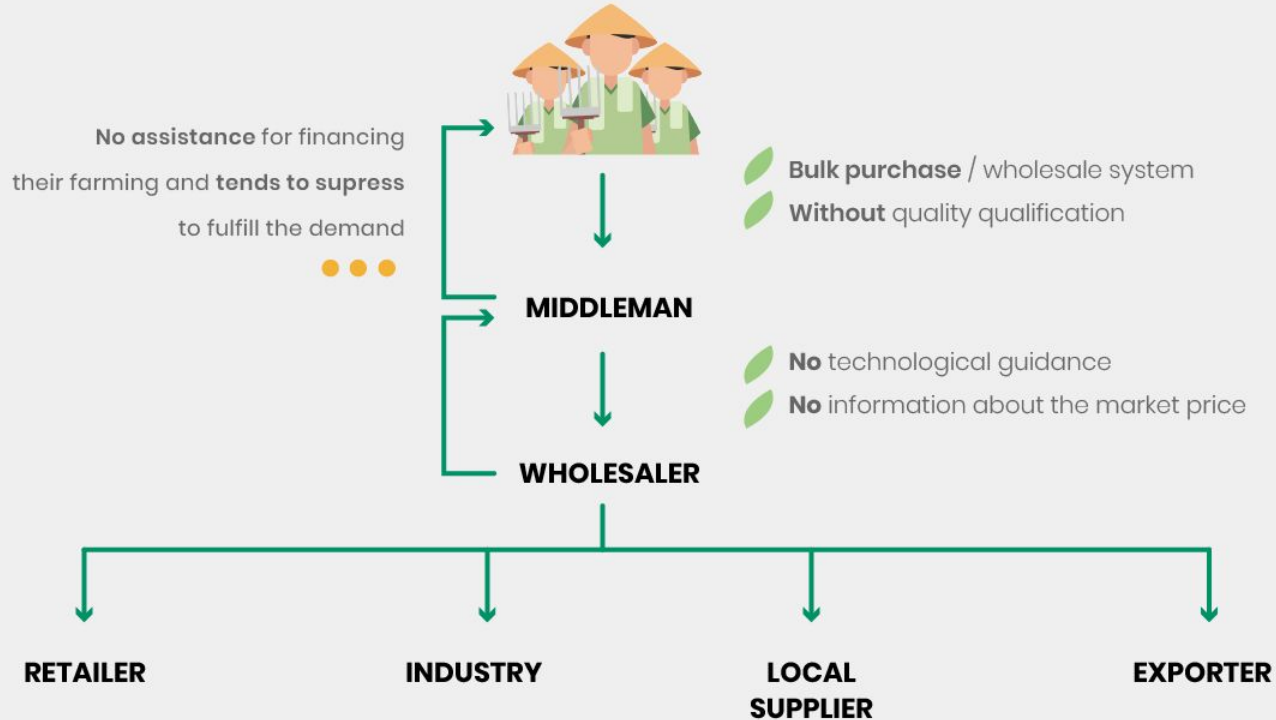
No assistance for financing their farming and tends to supress to fulfill the demand

Bulk purchase / wholesale system
Without quality qualification

MIDDLEMAN

No technological guidance
No information about the market price

WHOLESALER

RETAILER

INDUSTRY

LOCAL SUPPLIER

EXPORTER